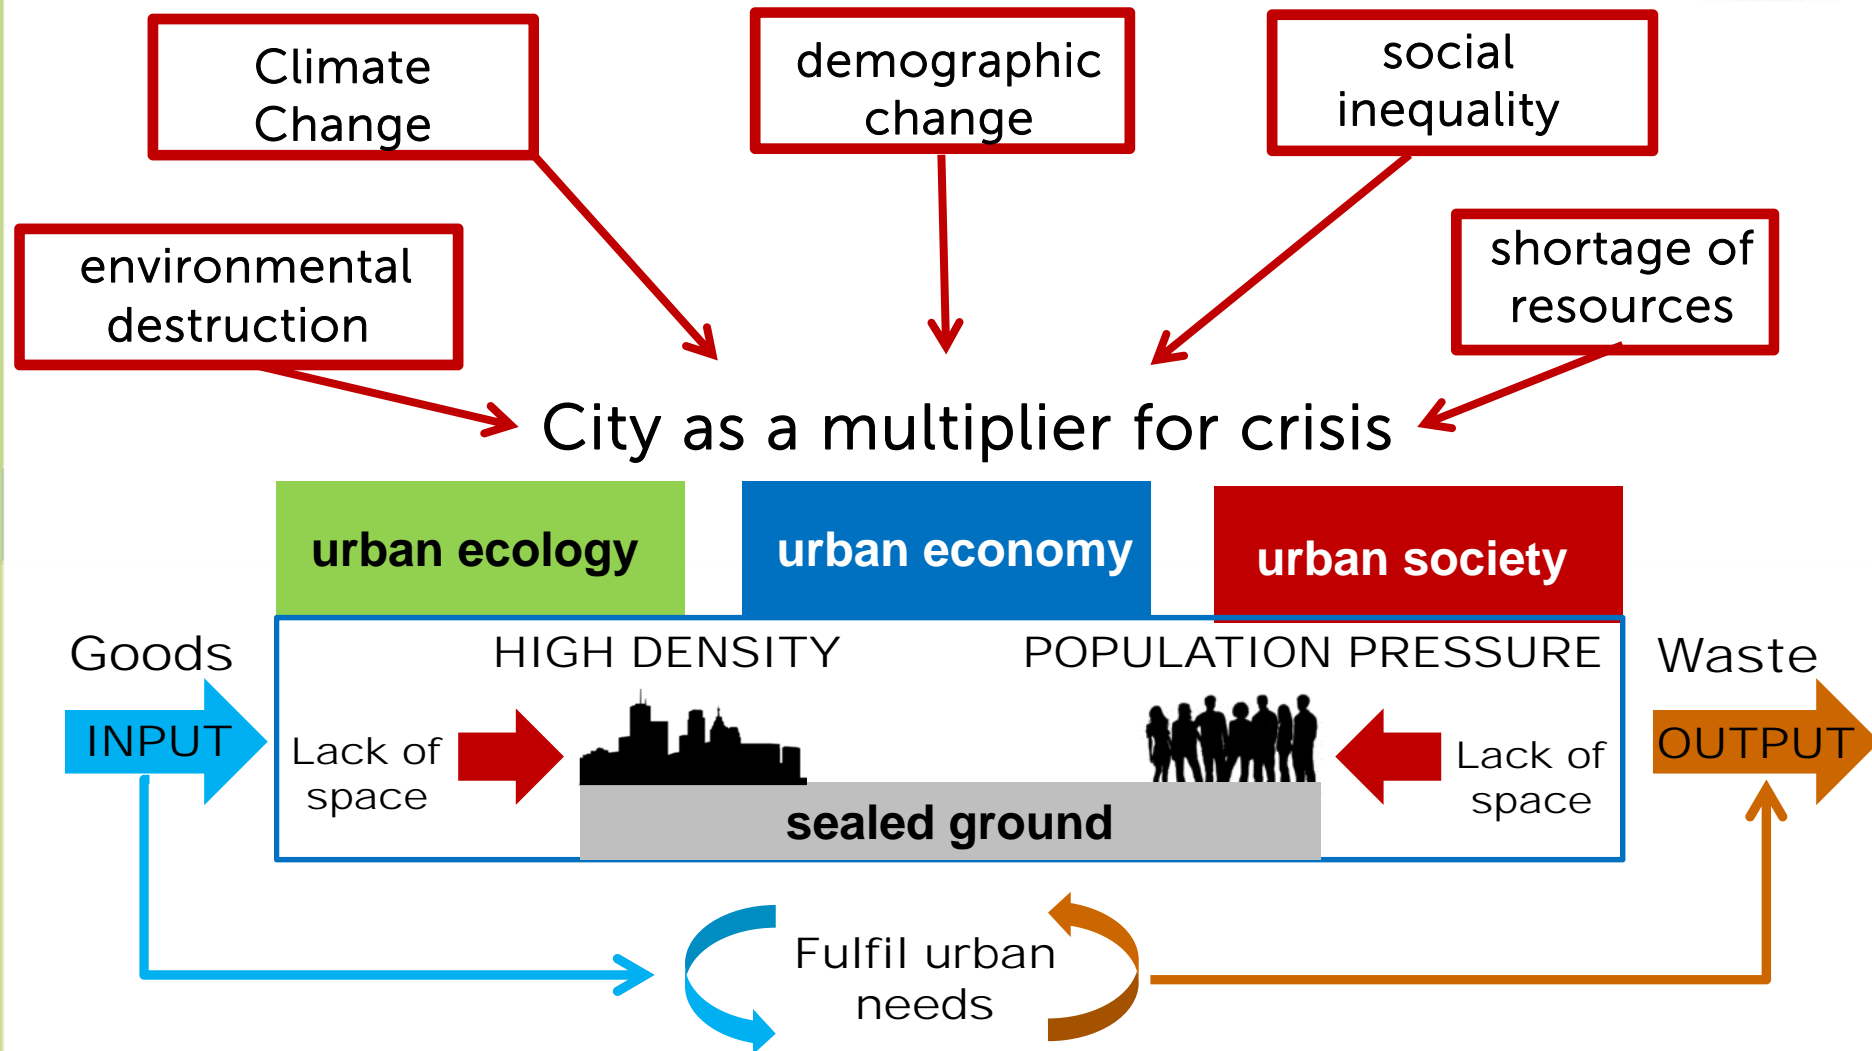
Climate Change

demographic change

social inequality

environmental destruction

shortage of resources

City as a multiplier for crisis

urban ecology

urban economy

urban society

Goods

INPUT

HIGH DENSITY

POPULATION PRESSURE

Waste

OUTPUT

Lack of space

Lack of space

sealed ground

Fulfil urban needs